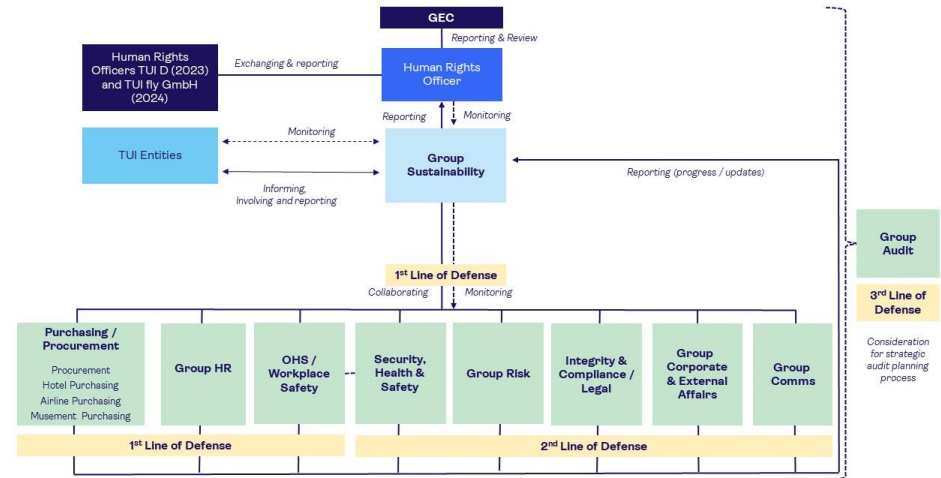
GEC

Reporting & Review

Human Rights Officers TUI D (2023) and TUI fly GmbH (2024)

Exchanging & reporting

Human Rights Officer

Reporting

Monitoring

TUI Entities

Monitoring

Informing, Involving and reporting

Group Sustainability

Reporting (progress / updates)

Group Audit

$3^{rd}$ Line of Defense

Consideration for strategic audit planning process

$1^{st}$ Line of Defense

Collaborating

Monitoring

Purchasing / Procurement

Procurement
Hotel Purchasing
Airline Purchasing
Musement Purchasing

Group HR

OHS / Workplace Safety

Security, Health & Safety

Group Risk

Integrity & Compliance / Legal

Group Corporate & External Affairs

Group Comms

$1^{st}$ Line of Defense

$2^{nd}$ Line of Defense